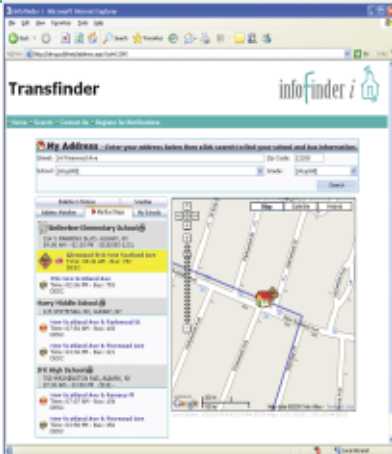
infoFinder i - Microsoft Internet Explorer

File Edit View Favorites Tools Help

Back Search Favorites

Address

Transfinder

infoFinder i

Home • Search • Contact Us • Register for Notification

My Address - Enter your address below then click search to find your school and bus information.

Street: Zip Code:

School: [Any/All] Grade: [Any/All]

Search

Bulletin Notices Weather

Address Matches My Bus Stops My Schools

Bellerive Elementary School

Harry Middle School

IVY High School

Map Satellite Hybrid

Google

Map data ©2006 Tele Atlas